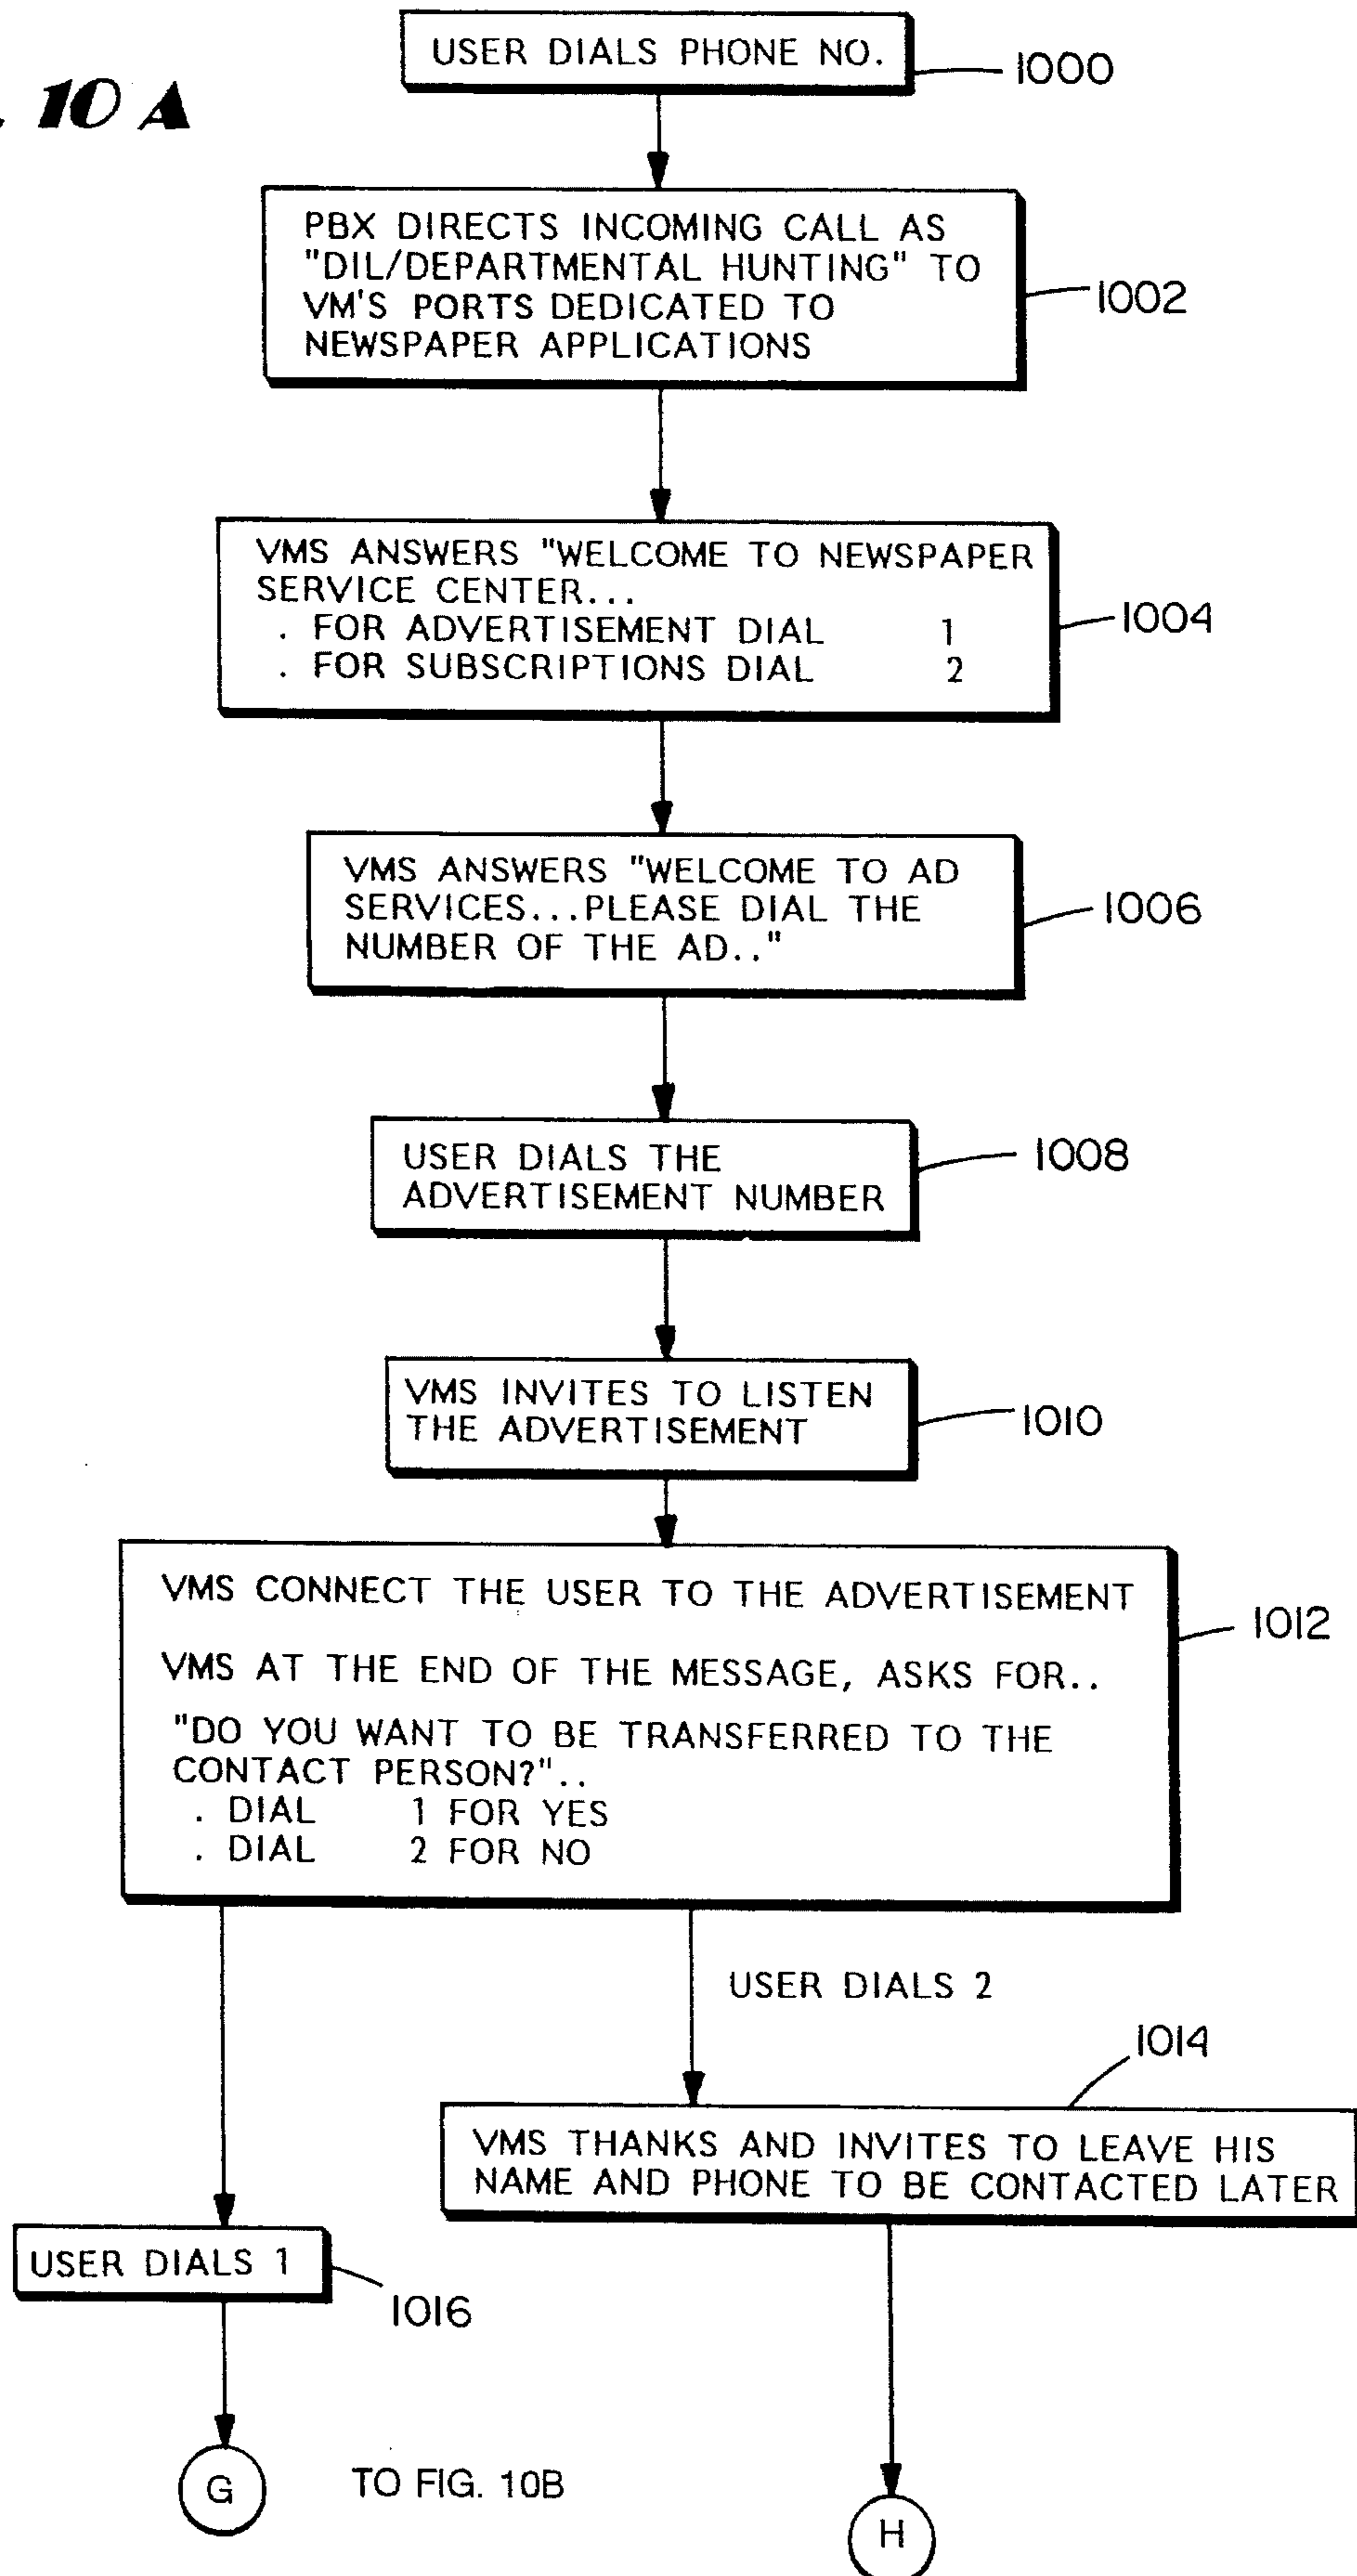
. 10 A

USER DIALS PHONE NO.

1000

PBX DIRECTS INCOMING CALL AS "DIL/DEPARTMENTAL HUNTING" TO VM'S PORTS DEDICATED TO NEWSPAPER APPLICATIONS

1002

VMS ANSWERS "WELCOME TO NEWSPAPER SERVICE CENTER...
. FOR ADVERTISEMENT DIAL 1
. FOR SUBSCRIPTIONS DIAL 2

1004

VMS ANSWERS "WELCOME TO AD SERVICES...PLEASE DIAL THE NUMBER OF THE AD.."

1006

USER DIALS THE ADVERTISEMENT NUMBER

1008

VMS INVITES TO LISTEN THE ADVERTISEMENT

1010

VMS CONNECT THE USER TO THE ADVERTISEMENT

VMS AT THE END OF THE MESSAGE, ASKS FOR..

"DO YOU WANT TO BE TRANSFERRED TO THE CONTACT PERSON?"..
. DIAL 1 FOR YES
. DIAL 2 FOR NO

1012

USER DIALS 2

1014

VMS THANKS AND INVITES TO LEAVE HIS NAME AND PHONE TO BE CONTACTED LATER

USER DIALS 1

1016

G

TO FIG. 10B

H